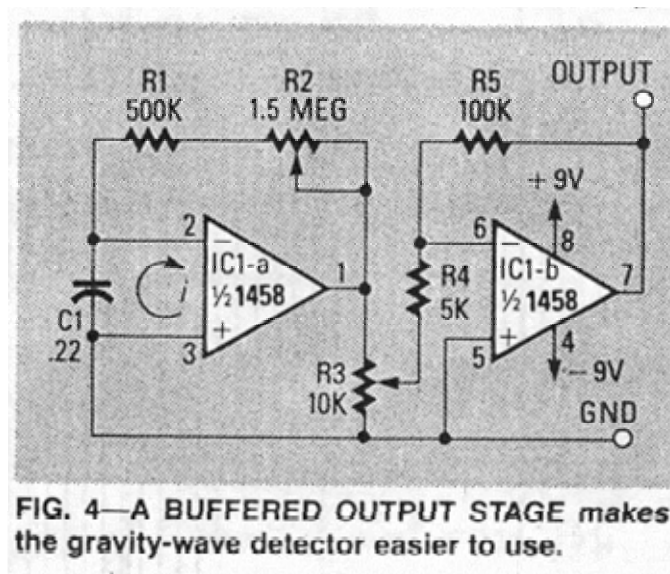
R1
500K

R2
1.5 MEG

R5
100K

OUTPUT

+ 9V

2

–

IC1-a
½ 1458

+

3

1

$i$

C1
.22

6

–

IC1-b
½ 1458

+

5

8

7

4

– 9V

R4
5K

R3
10K

GND

FIG. 4—A BUFFERED OUTPUT STAGE makes the gravity-wave detector easier to use.